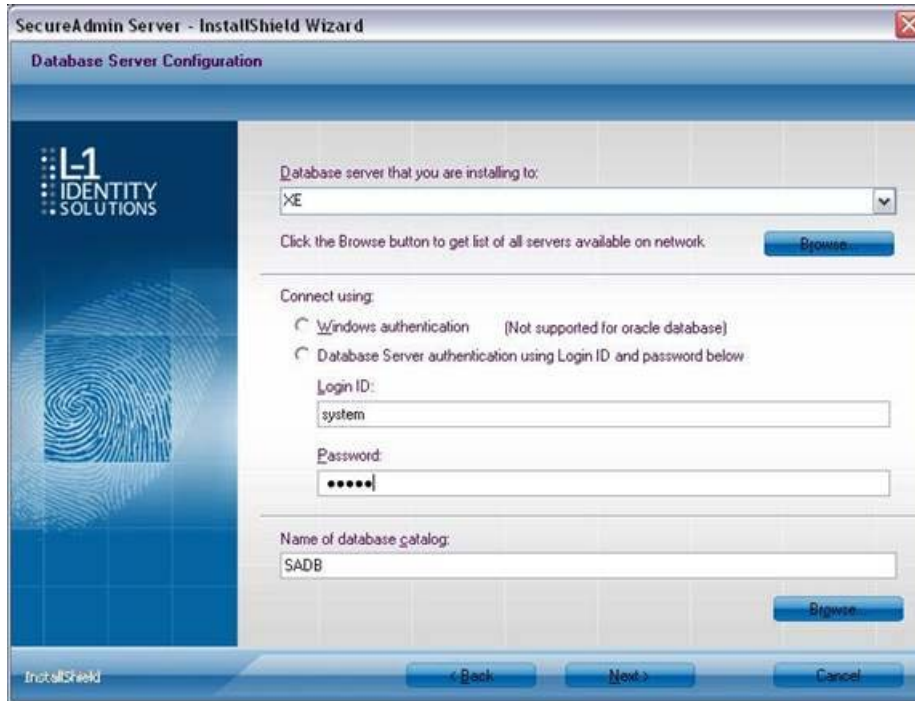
SecureAdmin Server - InstallShield Wizard

Database Server Configuration

L-1 IDENTITY SOLUTIONS

Database server that you are installing to:

XE

Click the Browse button to get list of all servers available on network

Browse...

Connect using:

Windows authentication (Not supported for oracle database)

Database Server authentication using Login ID and password below

Login ID:

system

Password:

•••••

Name of database catalog:

SADB

Browse...

InstallShield

< Back

Next >

Cancel